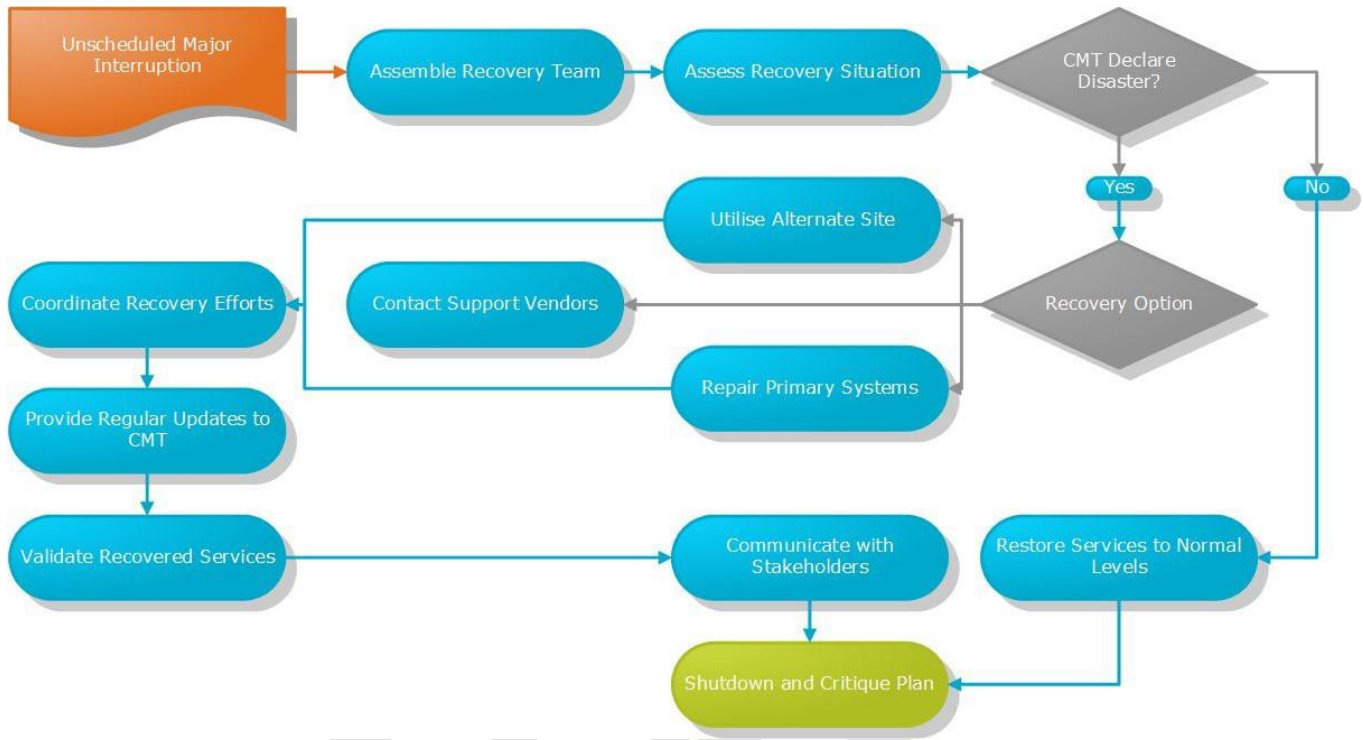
Unscheduled Major Interruption

Assemble Recovery Team

Assess Recovery Situation

CMT Declare Disaster?

Yes

No

Utilise Alternate Site

Coordinate Recovery Efforts

Contact Support Vendors

Recovery Option

Repair Primary Systems

Provide Regular Updates to CMT

Validate Recovered Services

Communicate with Stakeholders

Restore Services to Normal Levels

Shutdown and Critique Plan